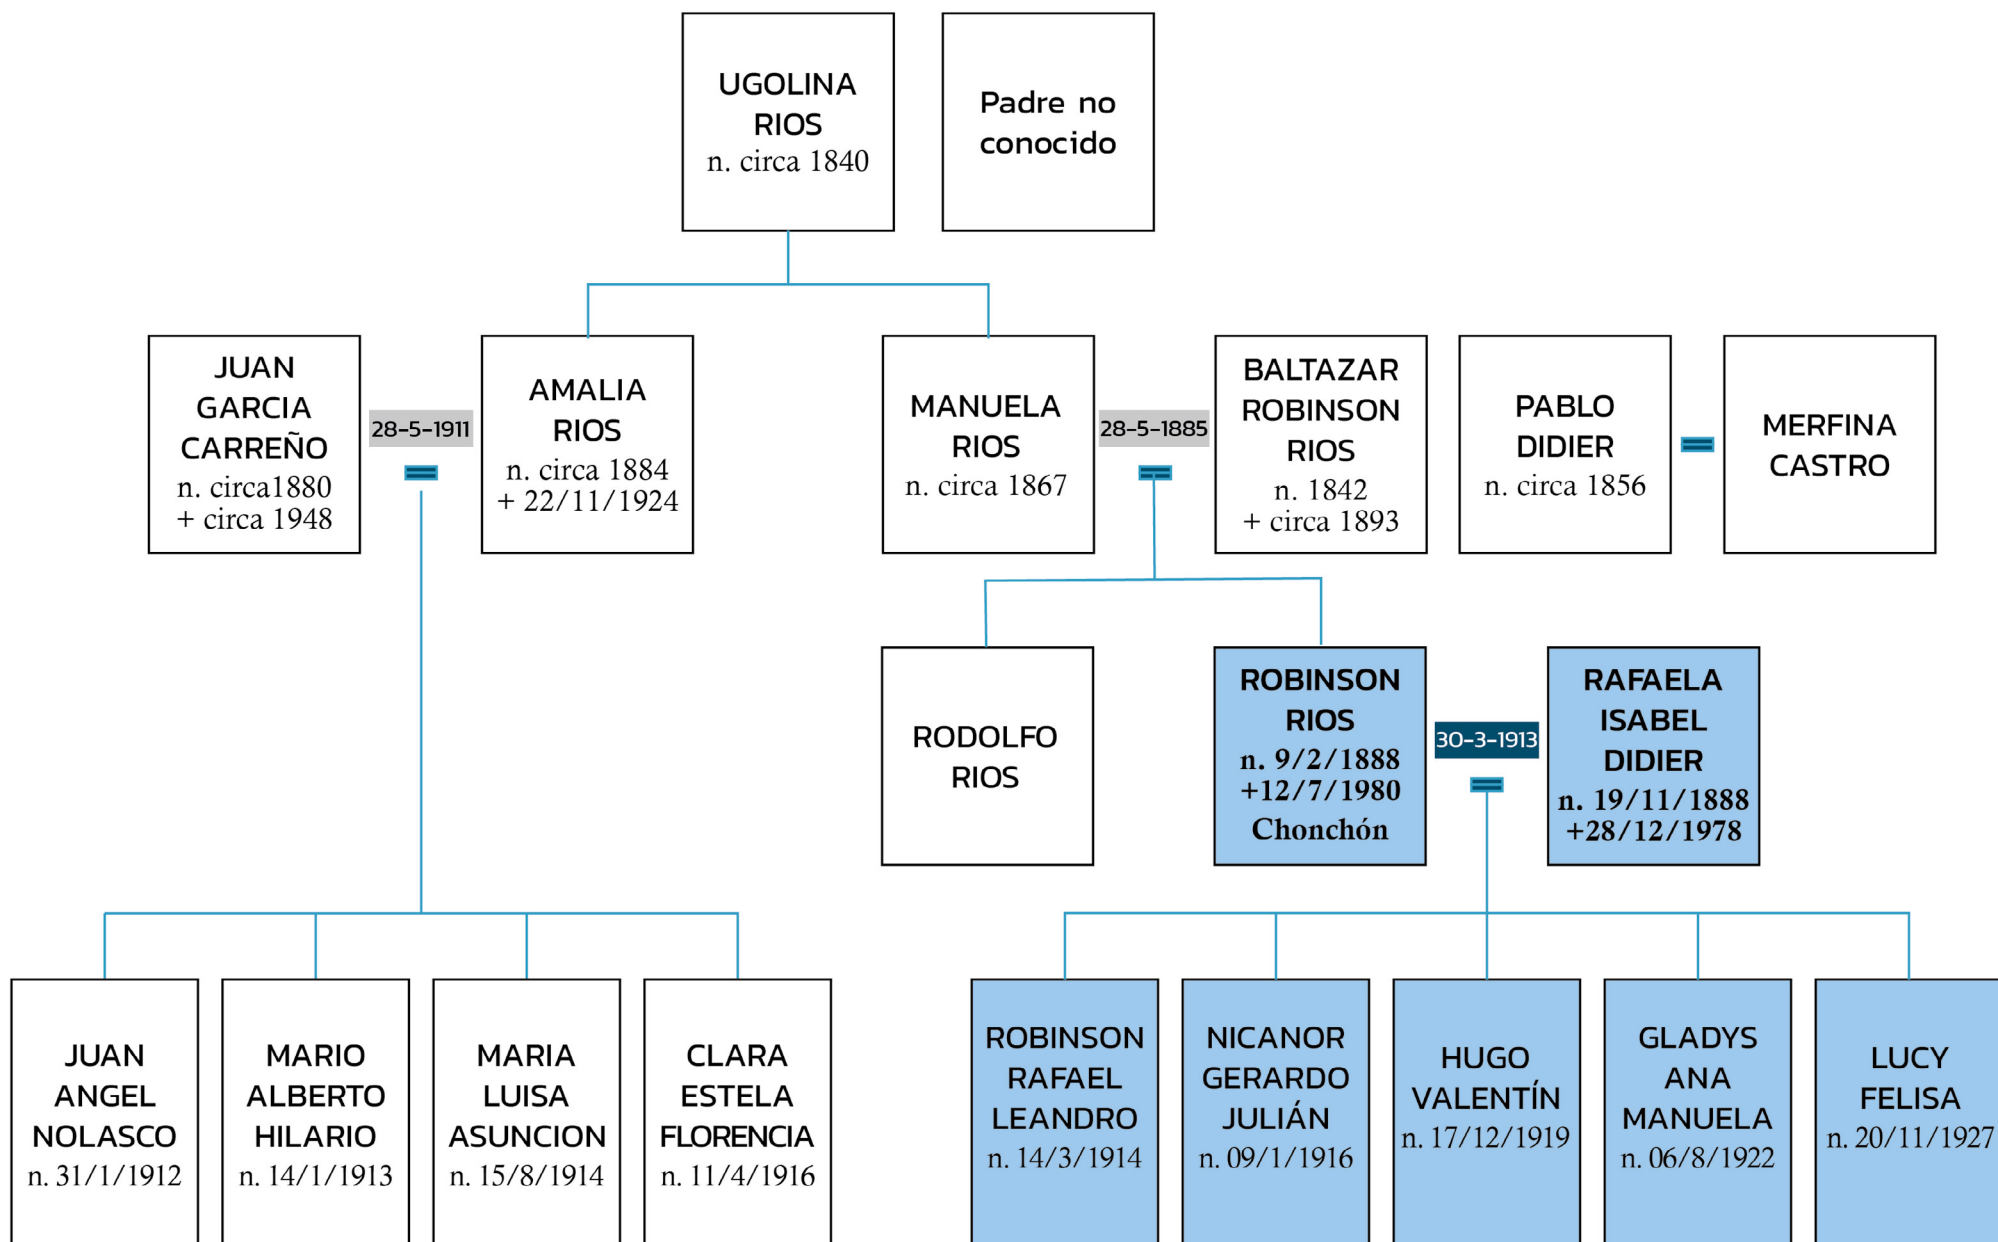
UGOLINA RIOS
n. circa 1840

Padre no conocido

JUAN GARCIA CARREÑO
n. circa1880
+ circa 1948

28-5-1911

AMALIA RIOS
n. circa 1884
+ 22/11/1924

MANUELA RIOS
n. circa 1867

28-5-1885

BALTAZAR ROBINSON RIOS
n. 1842
+ circa 1893

PABLO DIDIER
n. circa 1856

MERFINA CASTRO

RODOLFO RIOS

ROBINSON RIOS
n. 9/2/1888
+12/7/1980
Chonchón

30-3-1913

RAFAELA ISABEL DIDIER
n. 19/11/1888
+28/12/1978

JUAN ANGEL NOLASCO
n. 31/1/1912

MARIO ALBERTO HILARIO
n. 14/1/1913

MARIA LUISA ASUNCION
n. 15/8/1914

CLARA ESTELA FLORENCIA
n. 11/4/1916

ROBINSON RAFAEL LEANDRO
n. 14/3/1914

NICANOR GERARDO JULIÁN
n. 09/1/1916

HUGO VALENTÍN
n. 17/12/1919

GLADYS ANA MANUELA
n. 06/8/1922

LUCY FELISA
n. 20/11/1927